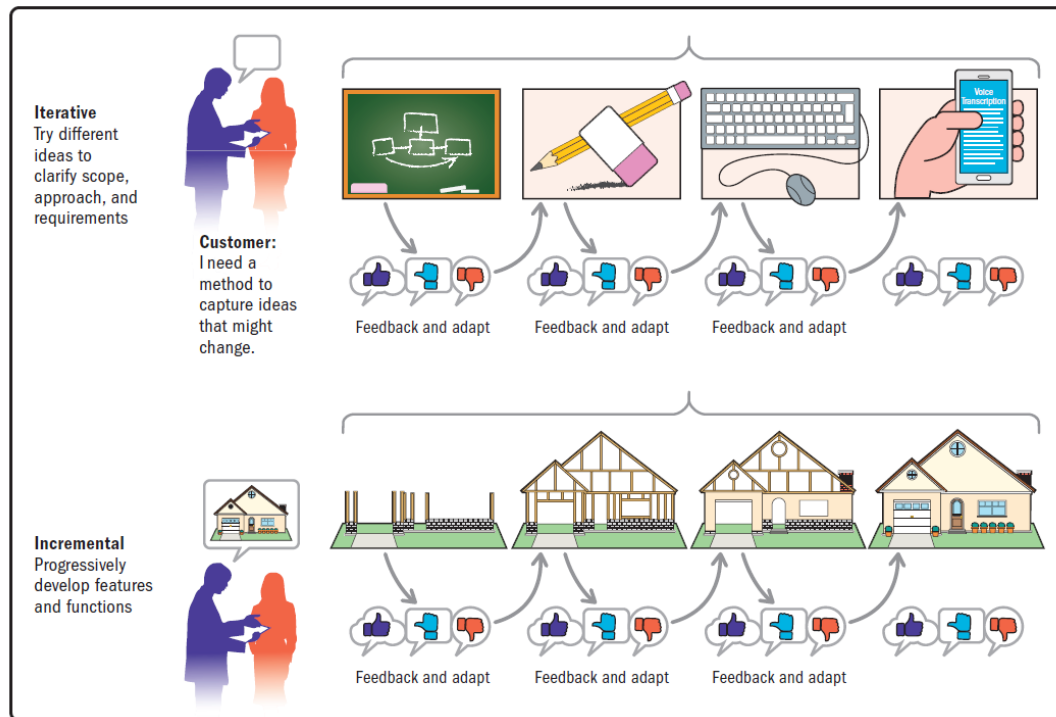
Iterative
Try different ideas to clarify scope, approach, and requirements

Customer:
I need a method to capture ideas that might change.

Voice Transcription

Feedback and adapt

Feedback and adapt

Feedback and adapt

Incremental
Progressively develop features and functions

Feedback and adapt

Feedback and adapt

Feedback and adapt